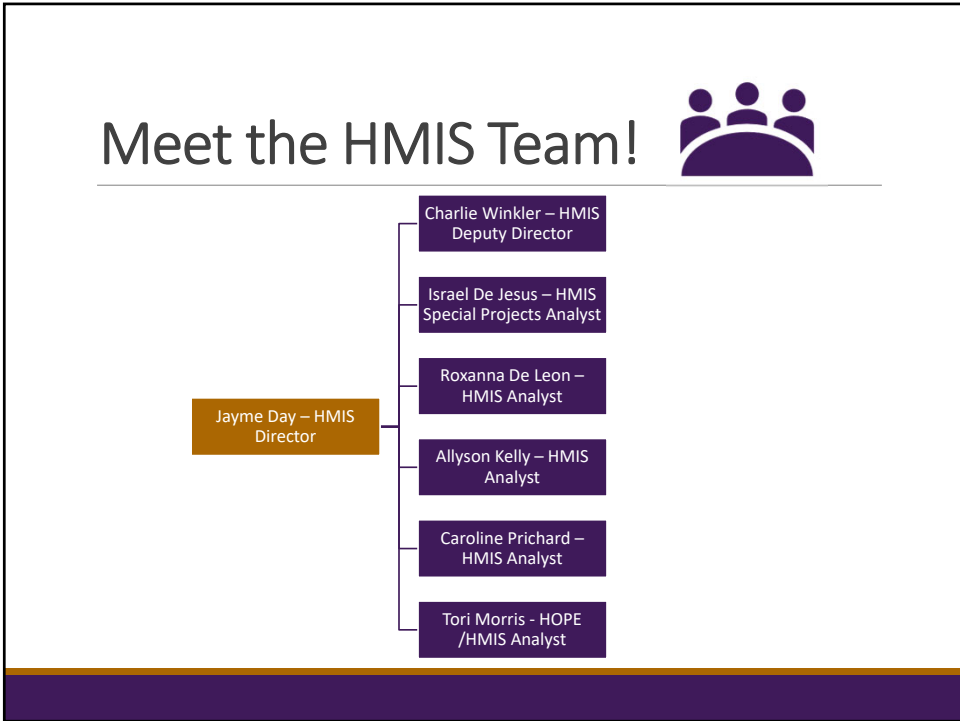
Meet the HMIS Team!

Jayme Day – HMIS Director

Charlie Winkler – HMIS Deputy Director

Israel De Jesus – HMIS Special Projects Analyst

Roxanna De Leon – HMIS Analyst

Allyson Kelly – HMIS Analyst

Caroline Prichard – HMIS Analyst

Tori Morris - HOPE /HMIS Analyst